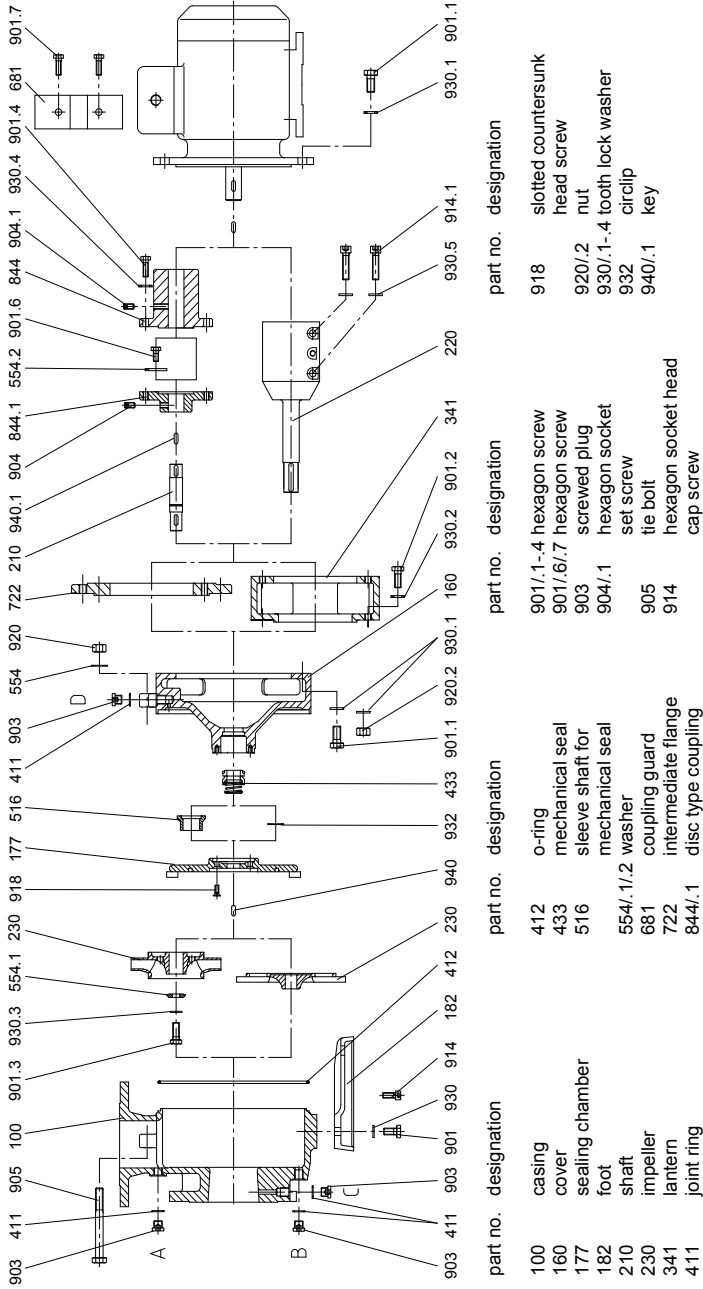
903 411 905 100 901.3 930.3 554.1 230 918 177 516 411 903 D 554 920 722 210 940.1 904 844.1 554.2 901.6 844 904.1 930.4 901.4 681 901.7

A B C

903 411 903 901 930 914 182 412 230 940 932 433 901.1 920.2 930.1 160 930.2 901.2 341 220 930.5 914.1 930.1 901.1

| part no. | designation |
|---|---|
| 100 | casing |
| 160 | cover |
| 177 | sealing chamber |
| 182 | foot |
| 210 | shaft |
| 230 | impeller |
| 341 | lantern |
| 411 | joint ring |

| part no. | designation |
|---|---|
| 412 | o-ring |
| 433 | mechanical seal |
| 516 | sleeve shaft for mechanical seal |
| 554/.1/.2 | washer |
| 681 | coupling guard |
| 722 | intermediate flange |
| 844/.1 | disc type coupling |

| part no. | designation |
|---|---|
| 901/.1-.4 | hexagon screw |
| 901/.6/.7 | hexagon screw |
| 903 | screwed plug |
| 904/.1 | hexagon socket set screw |
| 905 | tie bolt |
| 914 | hexagon socket head cap screw |

| part no. | designation |
|---|---|
| 918 | slotted countersunk head screw |
| 920/.2 | nut |
| 930/.1-.4 | tooth lock washer |
| 932 | circlip |
| 940/.1 | key |